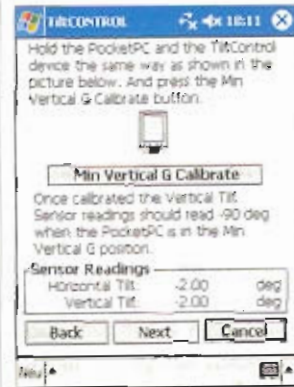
TiltCONTROL 10:11

Hold the PocketPC and the TiltControl device the same way as shown in the picture below. And press the Min Vertical G Calibrate button.

Min Vertical G Calibrate

Once calibrated the Vertical Tilt Sensor readings should read -90 deg when the PocketPC is in the Min Vertical G position.

Sensor Readings

| | | |
|---|---|---|
| Horizontal Tilt: | -2.00 | deg |
| Vertical Tilt: | -2.00 | deg |

Back Next Cancel

New